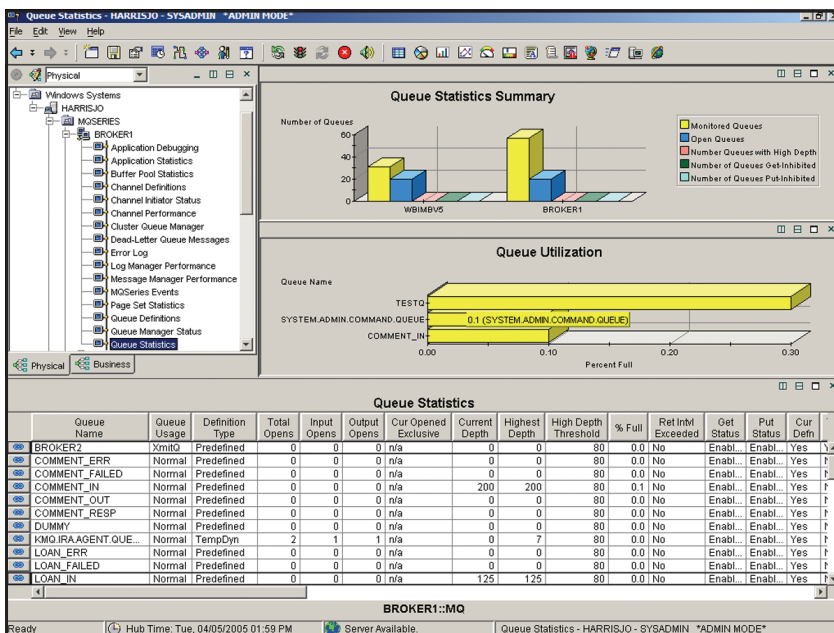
Queue Statistics - HARRISJO - SYSADMIN *ADMIN MODE*

File Edit View Help

Physical

Windows Systems
HARRISJO
MQSERIES
BROKER1
Application Debugging
Application Statistics
Buffer Pool Statistics
Channel Definitions
Channel Initiator Status
Channel Performance
Cluster Queue Manager
Dead-Letter Queue Messages
Error Log
Log Manager Performance
Message Manager Performance
MQSeries Events
Page Set Statistics
Queue Definitions
Queue Manager Status
Queue Statistics

Physical Business

Queue Statistics Summary

Number of Queues
60
40
20
0
WBIMBV5
BROKER1

Monitored Queues
Open Queues
Number Queues with High Depth
Number of Queues Get-Inhibited
Number of Queues Put-Inhibited

Queue Utilization

Queue Name
TESTQ
SYSTEM.ADMIN.COMMAND.QUEUE
COMMENT_IN
0.1 (SYSTEM.ADMIN.COMMAND.QUEUE)
0.00 0.10 0.20 0.30
Percent Full

Queue Statistics

| | Queue Name | Queue Usage | Definition Type | Total Opens | Input Opens | Output Opens | Cur Opened Exclusive | Current Depth | Highest Depth | High Depth Threshold | % Full | Ret Intvl Exceeded | Get Status | Put Status | Cur Defn |
|---|---|---|---|---|---|---|---|---|---|---|---|---|---|---|---|
| | BROKER2 | XmitQ | Predefined | 0 | 0 | 0 | n/a | 0 | 0 | 80 | 0.0 | No | Enabl... | Enabl... | Yes |
| | COMMENT_ERR | Normal | Predefined | 0 | 0 | 0 | n/a | 0 | 0 | 80 | 0.0 | No | Enabl... | Enabl... | Yes |
| | COMMENT_FAILED | Normal | Predefined | 0 | 0 | 0 | n/a | 0 | 0 | 80 | 0.0 | No | Enabl... | Enabl... | Yes |
| | COMMENT_IN | Normal | Predefined | 0 | 0 | 0 | n/a | 200 | 200 | 80 | 0.1 | No | Enabl... | Enabl... | Yes |
| | COMMENT_OUT | Normal | Predefined | 0 | 0 | 0 | n/a | 0 | 0 | 80 | 0.0 | No | Enabl... | Enabl... | Yes |
| | COMMENT_RESP | Normal | Predefined | 0 | 0 | 0 | n/a | 0 | 0 | 80 | 0.0 | No | Enabl... | Enabl... | Yes |
| | DUMMY | Normal | Predefined | 0 | 0 | 0 | n/a | 0 | 0 | 80 | 0.0 | No | Enabl... | Enabl... | Yes |
| | KMQ.IRA.AGENT.QUE... | Normal | TempDyn | 2 | 1 | 1 | n/a | 0 | 7 | 80 | 0.0 | No | Enabl... | Enabl... | Yes |
| | LOAN_ERR | Normal | Predefined | 0 | 0 | 0 | n/a | 0 | 0 | 80 | 0.0 | No | Enabl... | Enabl... | Yes |
| | LOAN_FAILED | Normal | Predefined | 0 | 0 | 0 | n/a | 0 | 0 | 80 | 0.0 | No | Enabl... | Enabl... | Yes |
| | LOAN_IN | Normal | Predefined | 0 | 0 | 0 | n/a | 125 | 125 | 80 | 0.0 | No | Enabl... | Enabl... | Yes |

BROKER1::MQ

Ready Hub Time: Tue, 04/05/2005 01:59 PM Server Available. Queue Statistics - HARRISJO - SYSADMIN *ADMIN MODE*